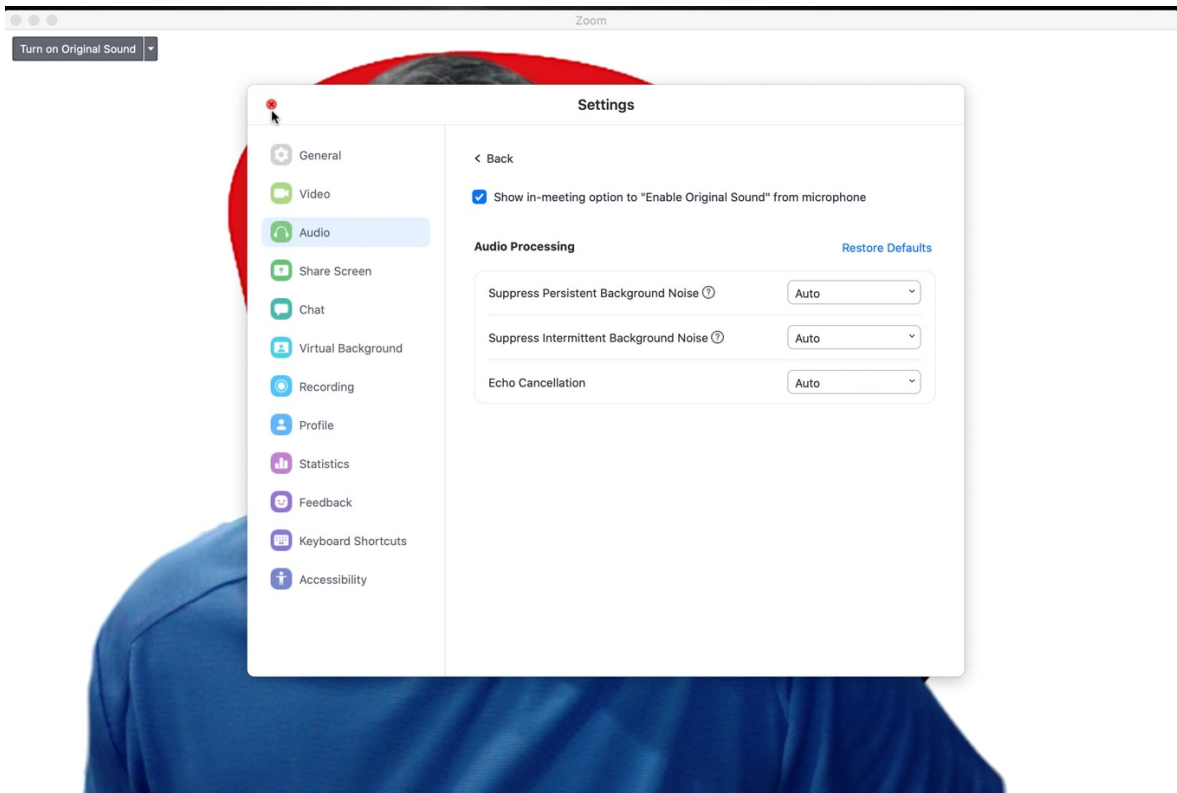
Zoom

Turn on Original Sound

Settings

General
Video
Audio
Share Screen
Chat
Virtual Background
Recording
Profile
Statistics
Feedback
Keyboard Shortcuts
Accessibility

< Back

Show in-meeting option to "Enable Original Sound" from microphone

Audio Processing

Restore Defaults

| | |
|---|---|
| Suppress Persistent Background Noise ⓘ | Auto |
| Suppress Intermittent Background Noise ⓘ | Auto |
| Echo Cancellation | Auto |